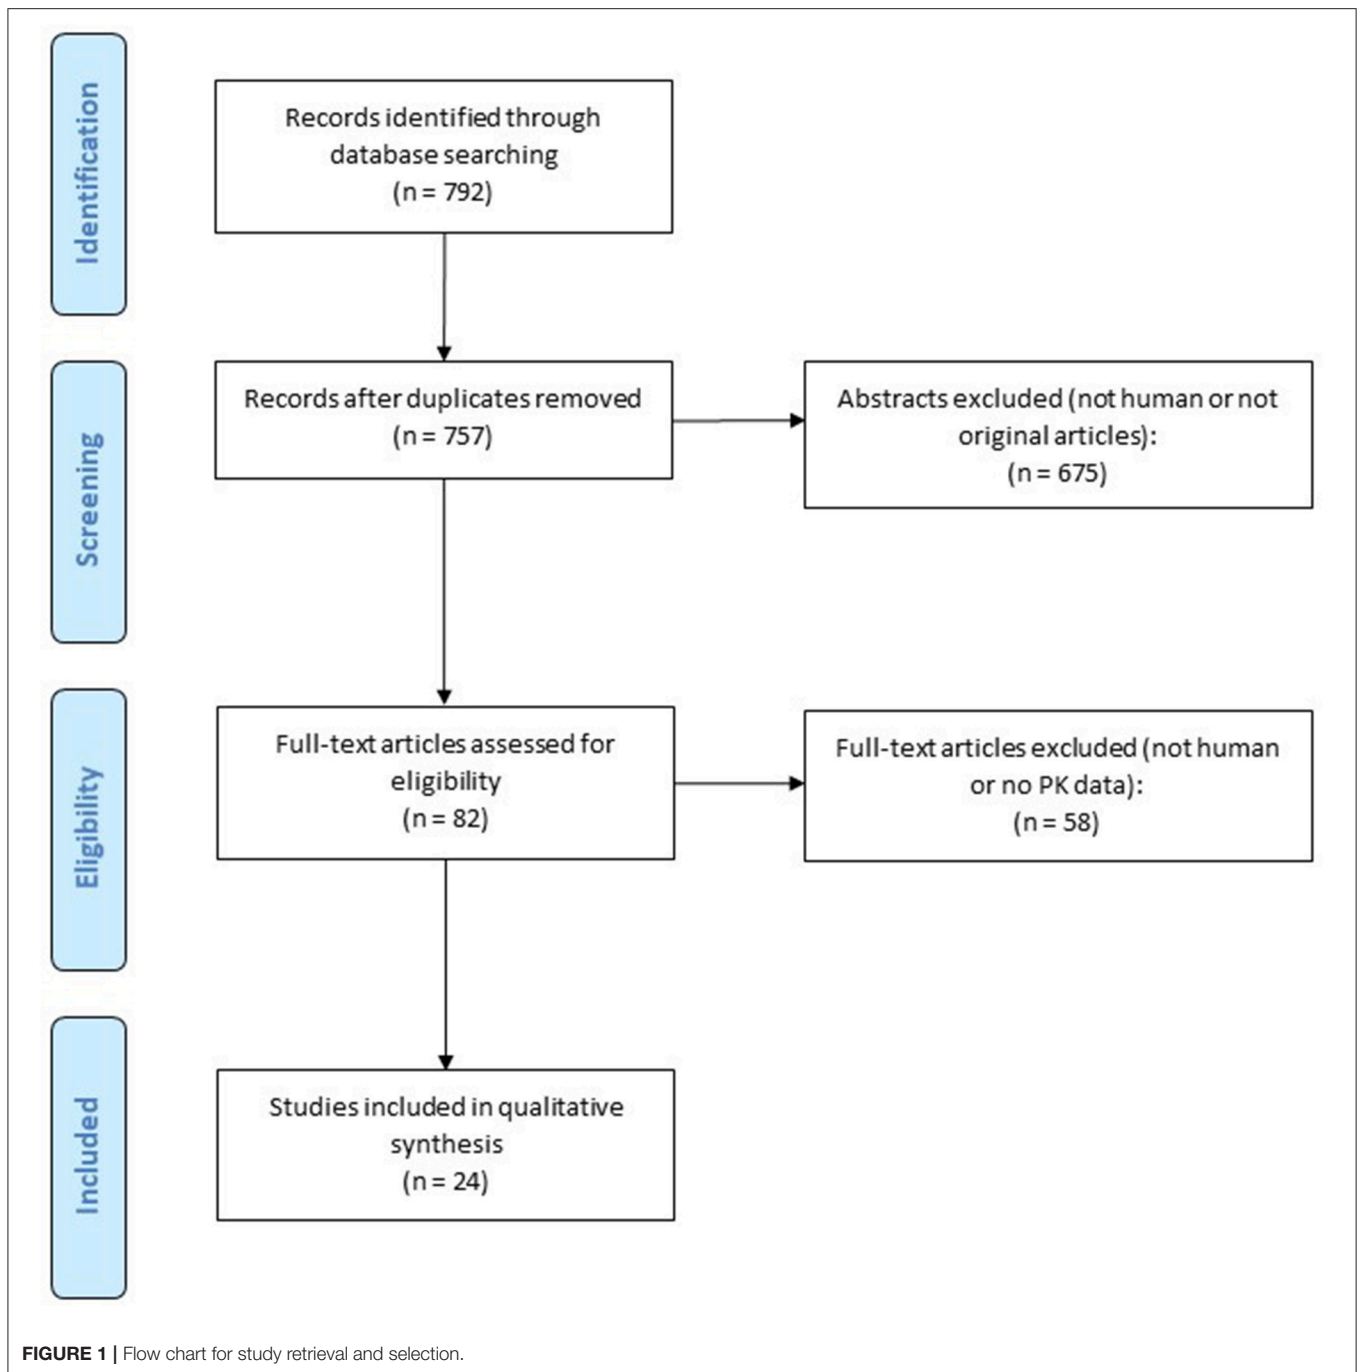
Identification

Records identified through database searching
(n = 792)

Screening

Records after duplicates removed
(n = 757)

Abstracts excluded (not human or not original articles):
(n = 675)

Eligibility

Full-text articles assessed for eligibility
(n = 82)

Full-text articles excluded (not human or no PK data):
(n = 58)

Included

Studies included in qualitative synthesis
(n = 24)

FIGURE 1 | Flow chart for study retrieval and selection.